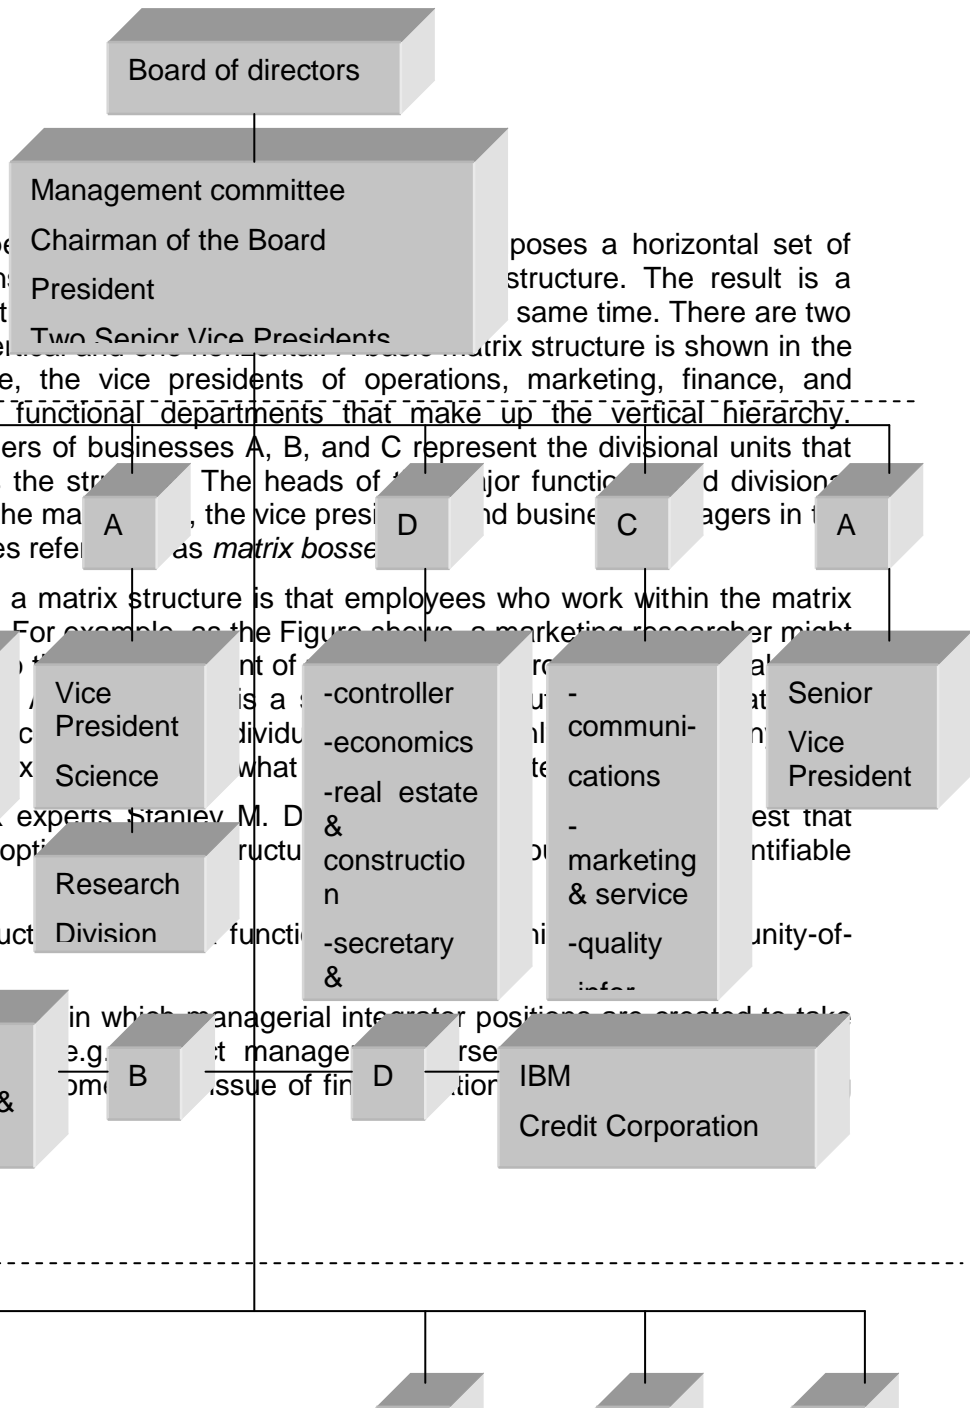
Board of directors

Management committee

Chairman of the Board

President

Two Senior Vice Presidents

poses a horizontal set of structure. The result is a same time. There are two ertical and one horizontal. A basic matrix structure is shown in the e, the vice presidents of operations, marketing, finance, and functional departments that make up the vertical hierarchy. ers of businesses A, B, and C represent the divisional units that the str The heads of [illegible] jor functi d divisions he ma , the vice presi nd busine agers in es refer as *matrix bosse*

A

D

C

A

a matrix structure is that employees who work within the matrix

Vice President Science

-controller

-economics

-real estate & constructio n

-secretary &

- communi- cations

- marketing & service

-quality

Senior Vice President

experts Stanley M. D est that

Research Division

unity-of-

in which managerial integrator positions are created to take

B

D

IBM

Credit Corporation

&